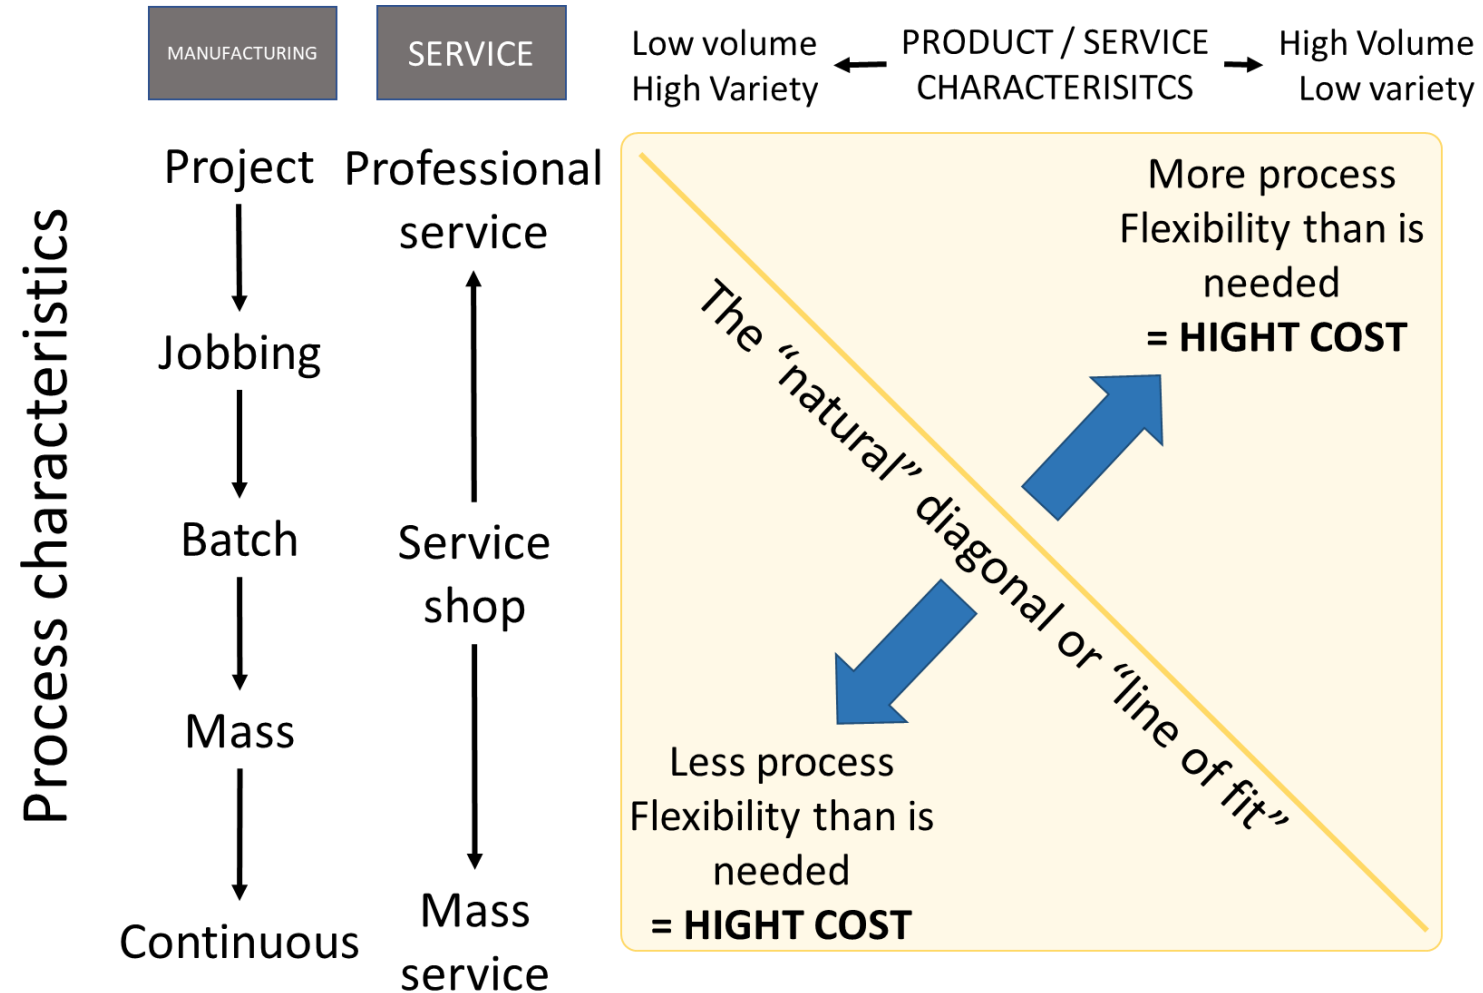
MANUFACTURING

SERVICE

Low volume
High Variety

PRODUCT / SERVICE CHARACTERISITCS

High Volume
Low variety

Process characteristics

Project

Jobbing

Batch

Mass

Continuous

Professional service

Service shop

Mass service

More process Flexibility than is needed
= HIGHT COST

The "natural" diagonal or "line of fit"

Less process Flexibility than is needed
= HIGHT COST